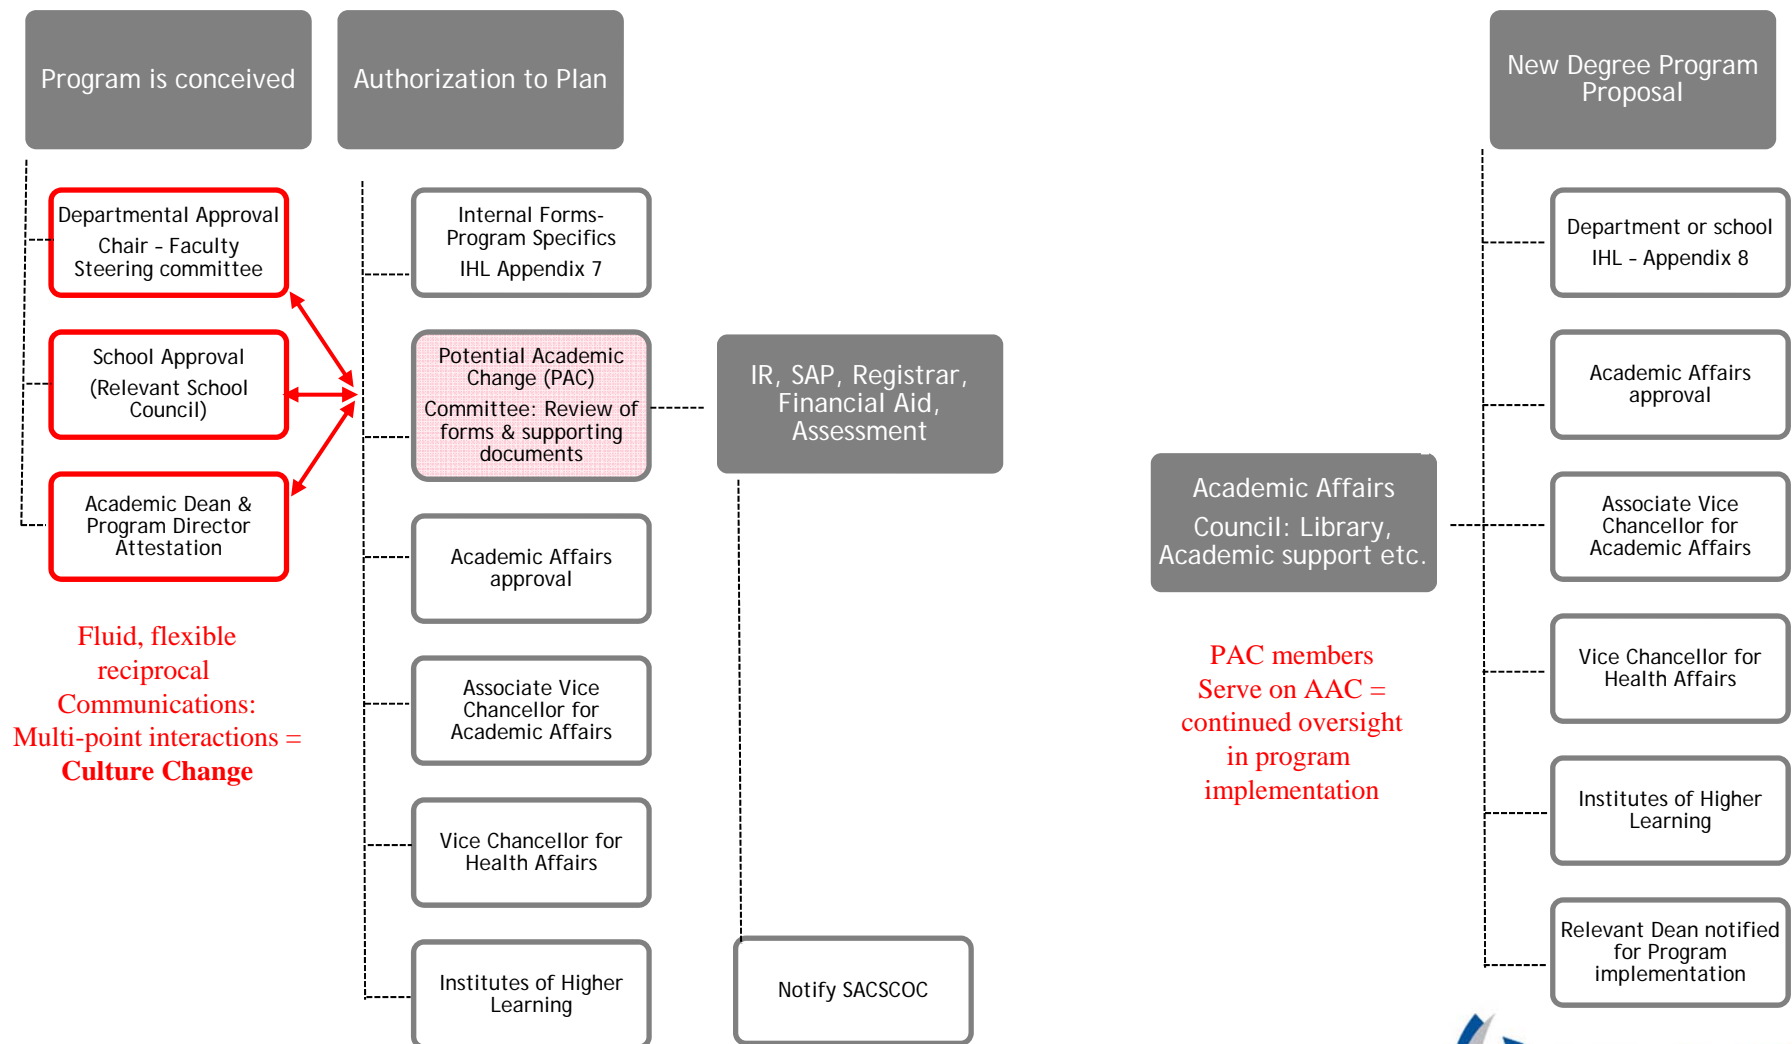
Program is conceived

Departmental Approval
Chair - Faculty Steering committee

School Approval
(Relevant School Council)

Academic Dean & Program Director Attestation

Fluid, flexible reciprocal Communications: Multi-point interactions = **Culture Change**

Authorization to Plan

Internal Forms-Program Specifics
IHL Appendix 7

Potential Academic Change (PAC)
Committee: Review of forms & supporting documents

Academic Affairs approval

Associate Vice Chancellor for Academic Affairs

Vice Chancellor for Health Affairs

Institutes of Higher Learning

IR, SAP, Registrar, Financial Aid, Assessment

Notify SACSCOC

Academic Affairs
Council: Library, Academic support etc.

PAC members Serve on AAC = continued oversight in program implementation

New Degree Program Proposal

Department or school
IHL - Appendix 8

Academic Affairs approval

Associate Vice Chancellor for Academic Affairs

Vice Chancellor for Health Affairs

Institutes of Higher Learning

Relevant Dean notified for Program implementation